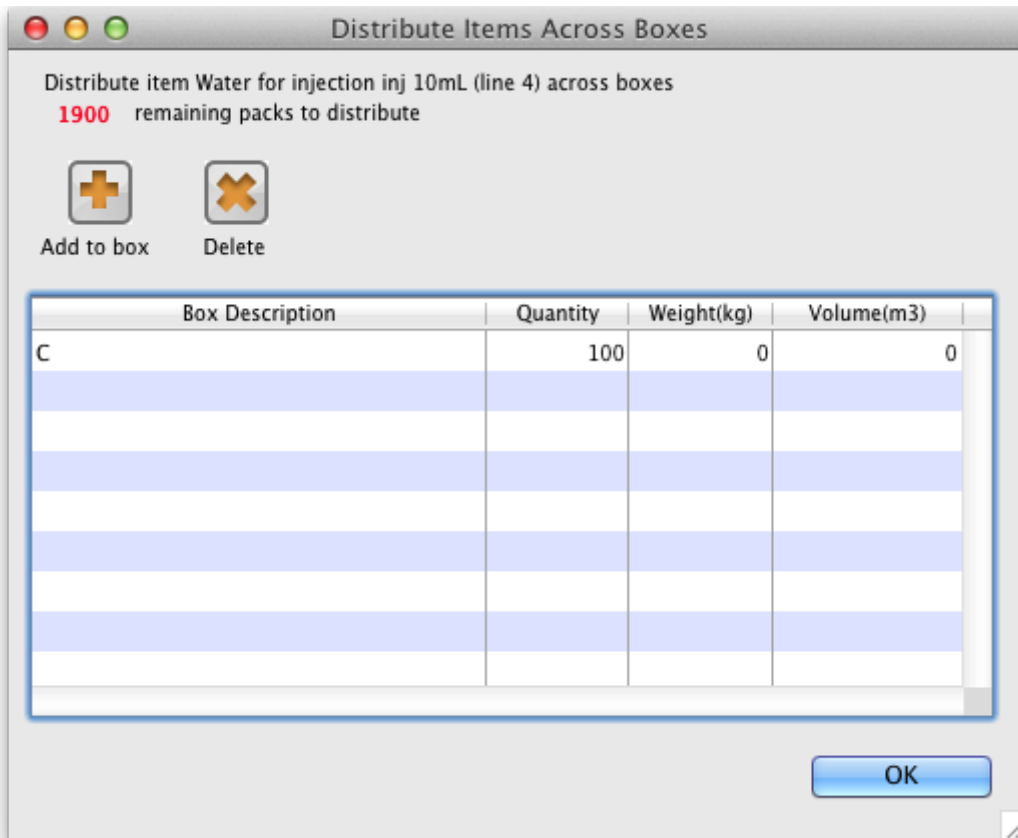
Distribute Items Across Boxes

Distribute item Water for injection inj 10mL (line 4) across boxes
1900 remaining packs to distribute

Add to box
Delete

| Box Description | Quantity | Weight(kg) | Volume(m3) |
|---|---|---|---|
| C | 100 | 0 | 0 |

OK